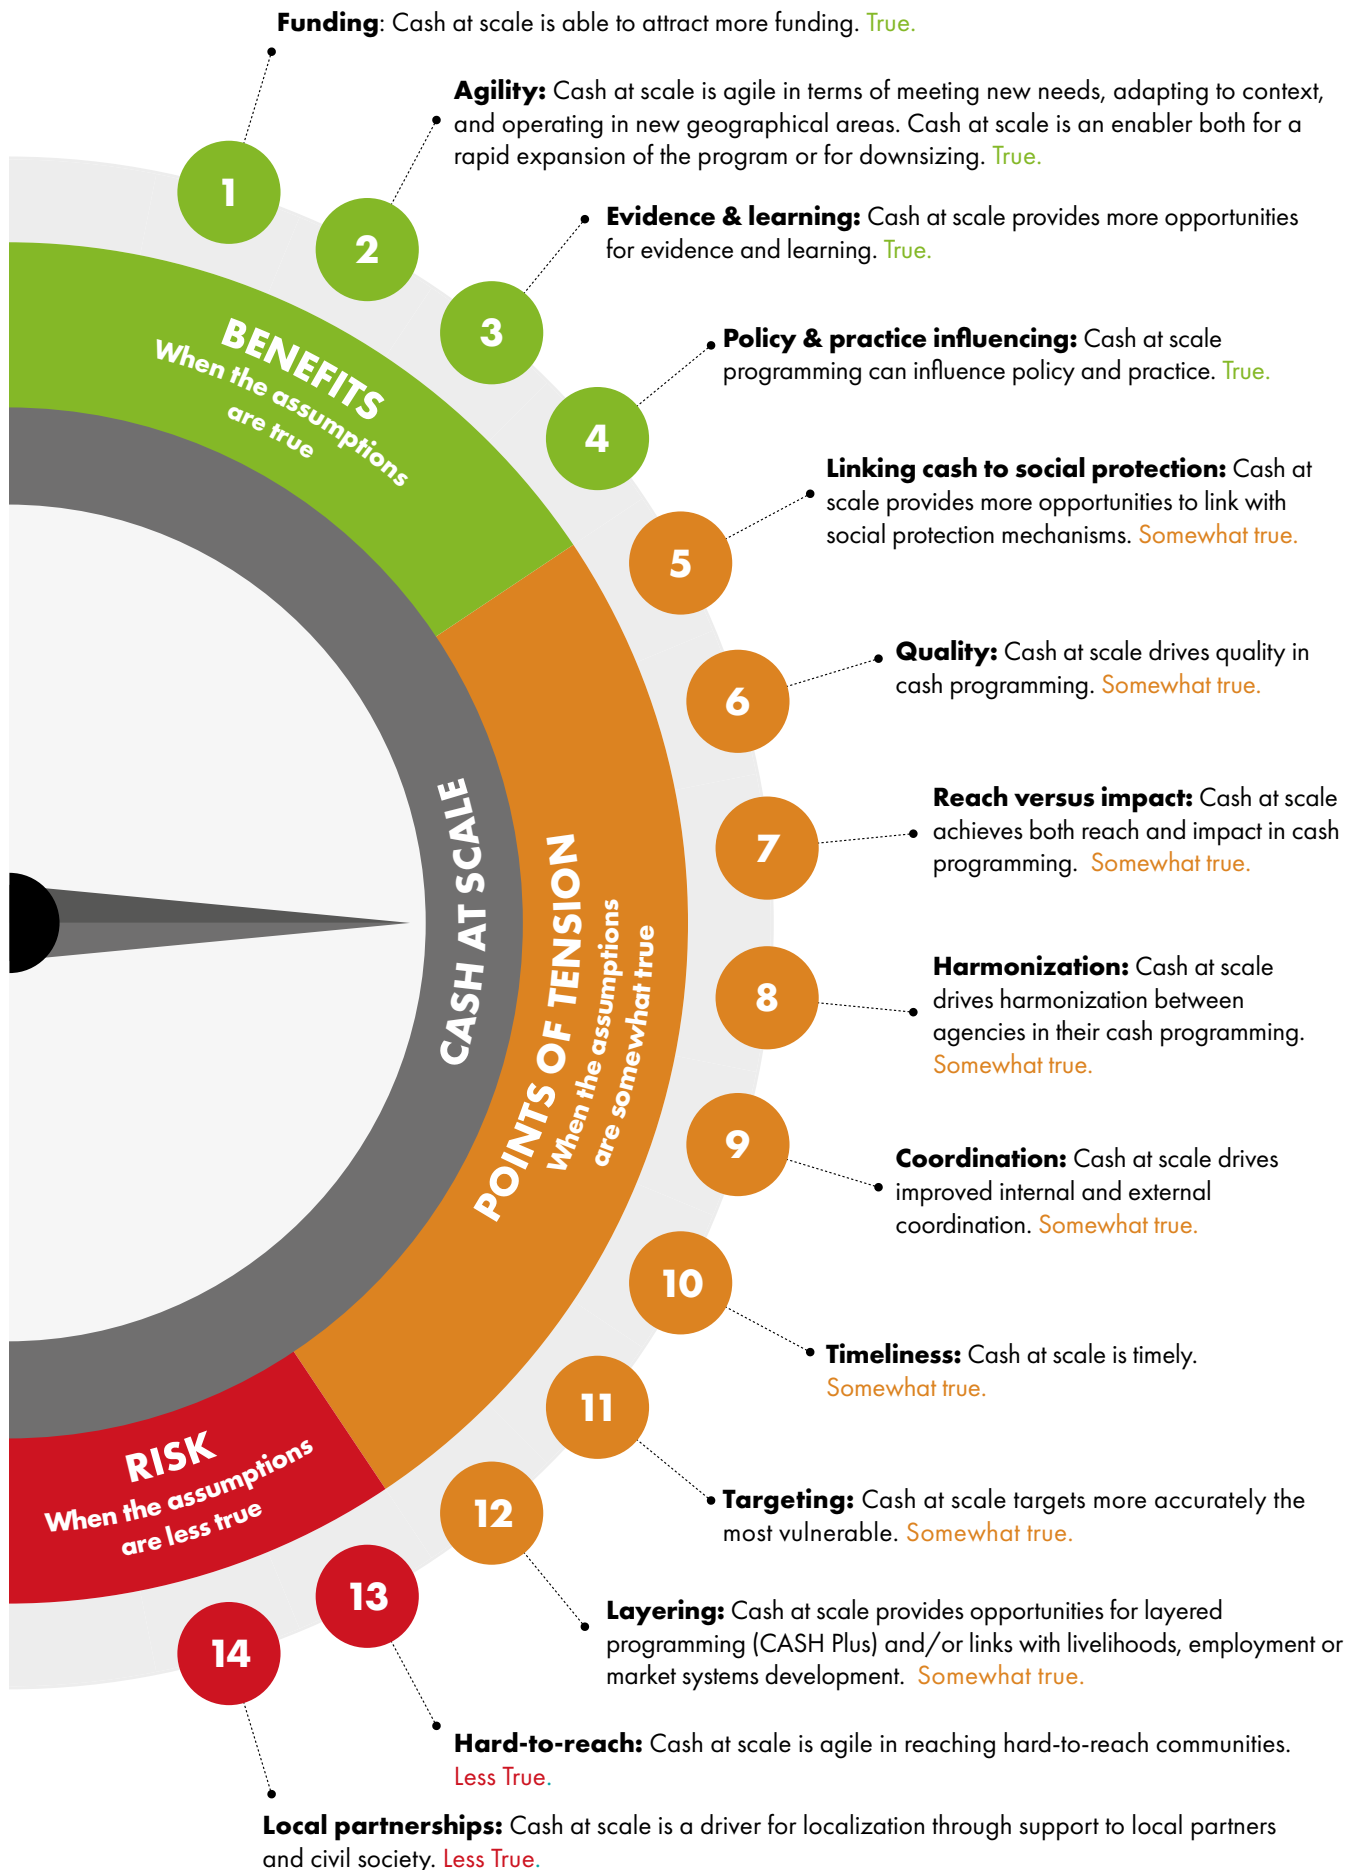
BENEFITS
When the assumptions are true

CASH AT SCALE

POINTS OF TENSION
When the assumptions are somewhat true

RISK
When the assumptions are less true

1
**Funding**: Cash at scale is able to attract more funding. True.

2
**Agility:** Cash at scale is agile in terms of meeting new needs, adapting to context, and operating in new geographical areas. Cash at scale is an enabler both for a rapid expansion of the program or for downsizing. True.

3
**Evidence & learning:** Cash at scale provides more opportunities for evidence and learning. True.

4
**Policy & practice influencing:** Cash at scale programming can influence policy and practice. True.

5
**Linking cash to social protection:** Cash at scale provides more opportunities to link with social protection mechanisms. Somewhat true.

6
**Quality:** Cash at scale drives quality in cash programming. Somewhat true.

7
**Reach versus impact:** Cash at scale achieves both reach and impact in cash programming. Somewhat true.

8
**Harmonization:** Cash at scale drives harmonization between agencies in their cash programming. Somewhat true.

9
**Coordination:** Cash at scale drives improved internal and external coordination. Somewhat true.

10
**Timeliness:** Cash at scale is timely. Somewhat true.

11
**Targeting:** Cash at scale targets more accurately the most vulnerable. Somewhat true.

12
**Layering:** Cash at scale provides opportunities for layered programming (CASH Plus) and/or links with livelihoods, employment or market systems development. Somewhat true.

13
**Hard-to-reach:** Cash at scale is agile in reaching hard-to-reach communities. Less True.

14
**Local partnerships:** Cash at scale is a driver for localization through support to local partners and civil society. Less True.